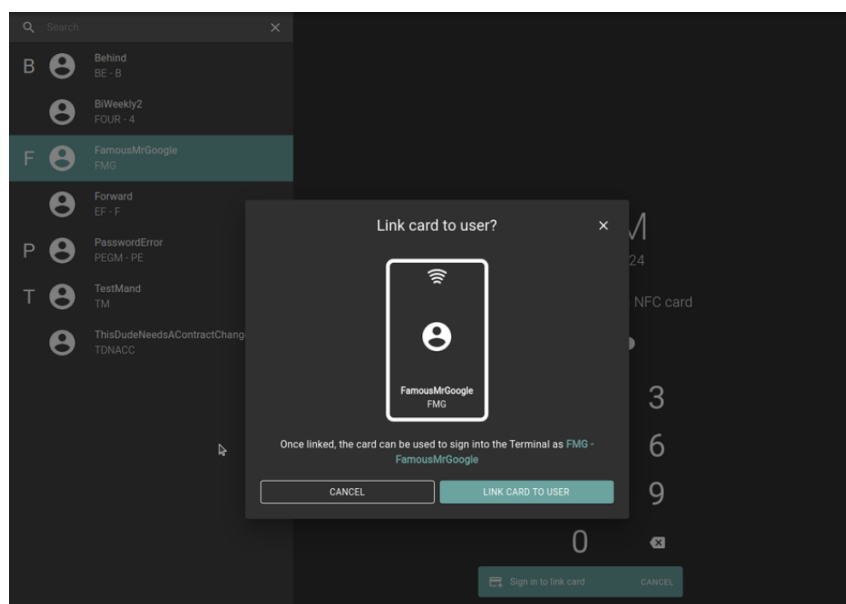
Search

B
Behind
BE - B

BiWeekly2
FOUR - 4

F
FamousMrGoogle
FMG

Forward
EF - F

P
PasswordError
PEGM - PE

T
TestMand
TM

ThisDudeNeedsAContractChang
TDNACC

Link card to user?

FamousMrGoogle
FMG

Once linked, the card can be used to sign into the Terminal as FMG - FamousMrGoogle

CANCEL
LINK CARD TO USER

M
24
NFC card
3
6
9
0

Sign in to link card
CANCEL